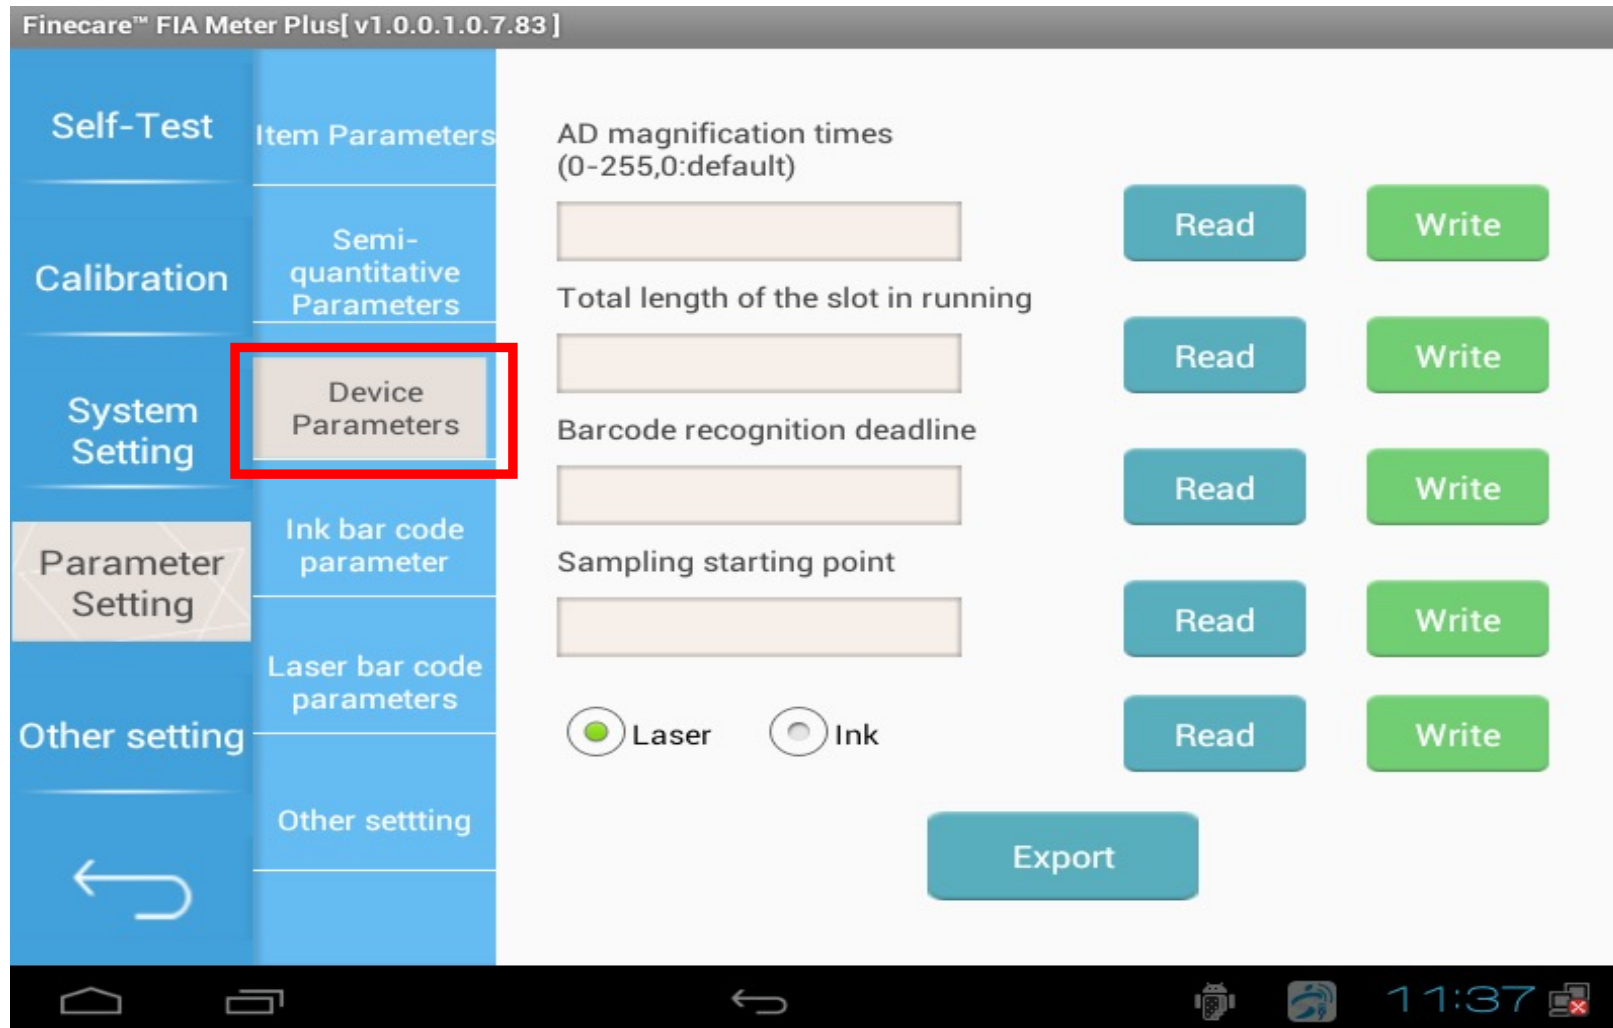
Finecare™ FIA Meter Plus[ v1.0.0.1.0.7.83 ]

Self-Test

Calibration

System Setting

Parameter Setting

Other setting

Item Parameters

Semi-quantitative Parameters

Device Parameters

Ink bar code parameter

Laser bar code parameters

Other settting

AD magnification times (0-255,0:default)

Read

Write

Total length of the slot in running

Read

Write

Barcode recognition deadline

Read

Write

Sampling starting point

Read

Write

Laser

Ink

Read

Write

Export

11:37